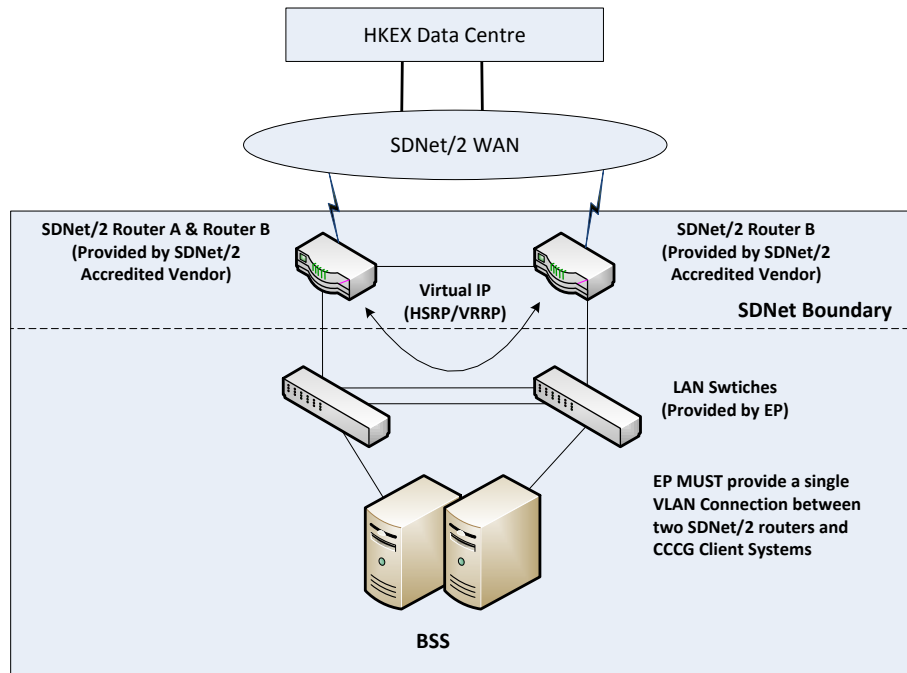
HKEX Data Centre

SDNet/2 WAN

SDNet/2 Router A & Router B (Provided by SDNet/2 Accredited Vendor)

SDNet/2 Router B (Provided by SDNet/2 Accredited Vendor)

Virtual IP (HSRP/VRRP)

SDNet Boundary

LAN Swtiches (Provided by EP)

EP MUST provide a single VLAN Connection between two SDNet/2 routers and CCCG Client Systems

BSS